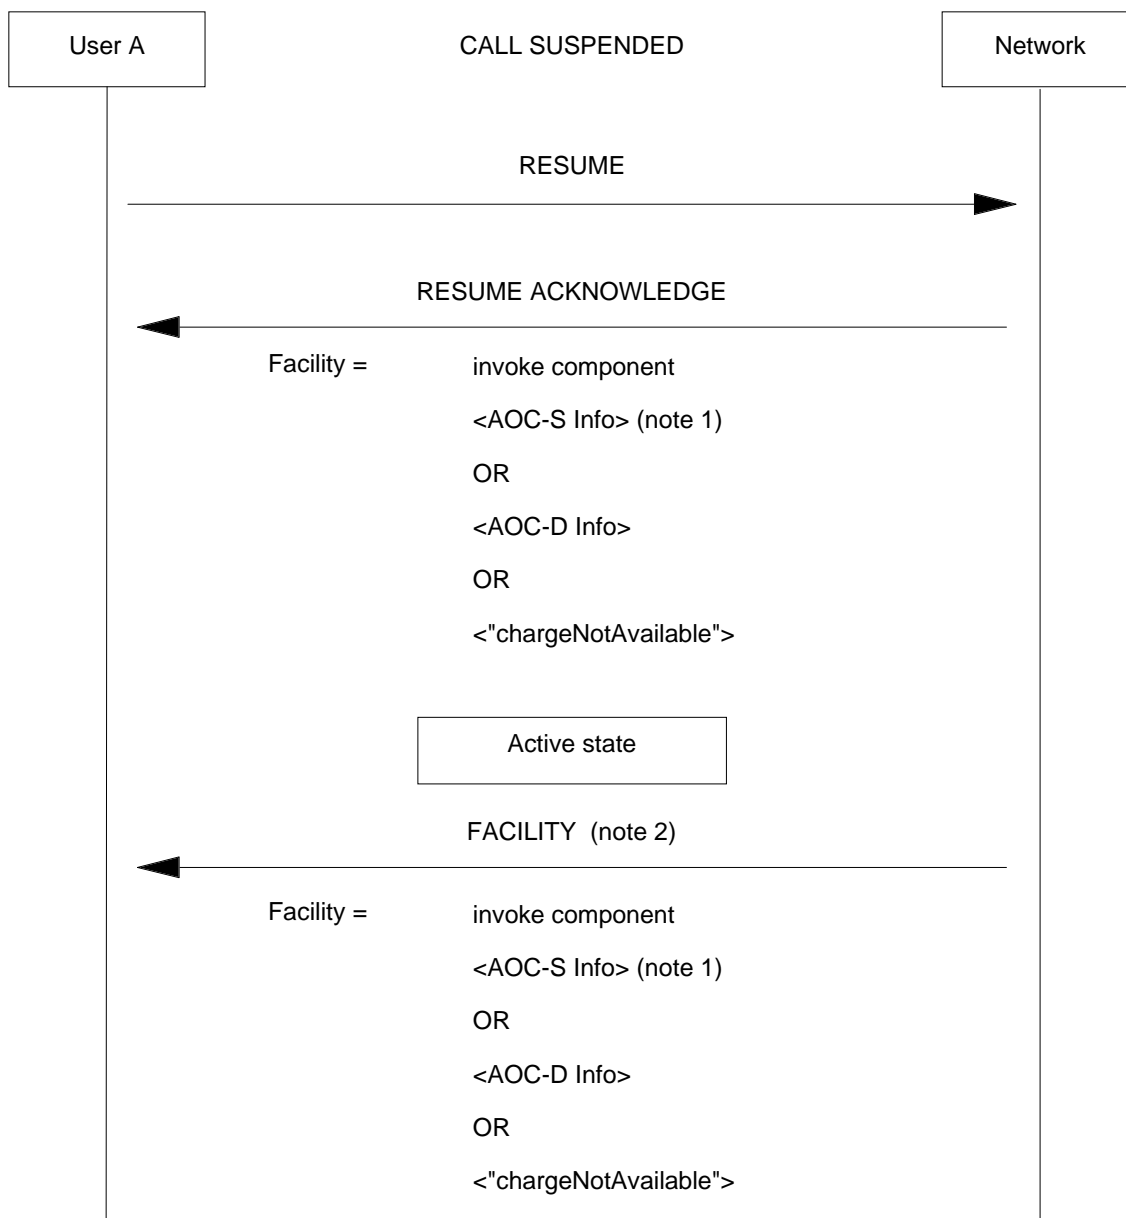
User A

CALL SUSPENDED

Network

RESUME

RESUME ACKNOWLEDGE

Facility = invoke component

<AOC-S Info> (note 1)

OR

<AOC-D Info>

OR

<"chargeNotAvailable">

Active state

FACILITY (note 2)

Facility = invoke component

<AOC-S Info> (note 1)

OR

<AOC-D Info>

OR

<"chargeNotAvailable">